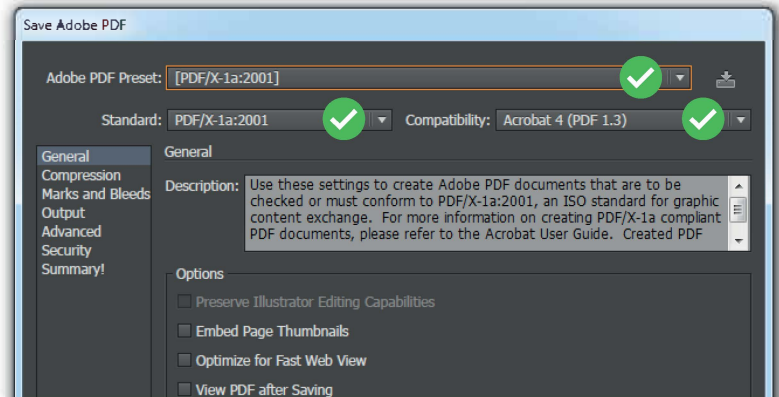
Save Adobe PDF

Adobe PDF Preset: [PDF/X-1a:2001]

Standard: PDF/X-1a:2001

Compatibility: Acrobat 4 (PDF 1.3)

General
Compression
Marks and Bleeds
Output
Advanced
Security
Summary!

General

Description: Use these settings to create Adobe PDF documents that are to be checked or must conform to PDF/X-1a:2001, an ISO standard for graphic content exchange. For more information on creating PDF/X-1a compliant PDF documents, please refer to the Acrobat User Guide. Created PDF

Options

Preserve Illustrator Editing Capabilities

Embed Page Thumbnails

Optimize for Fast Web View

View PDF after Saving